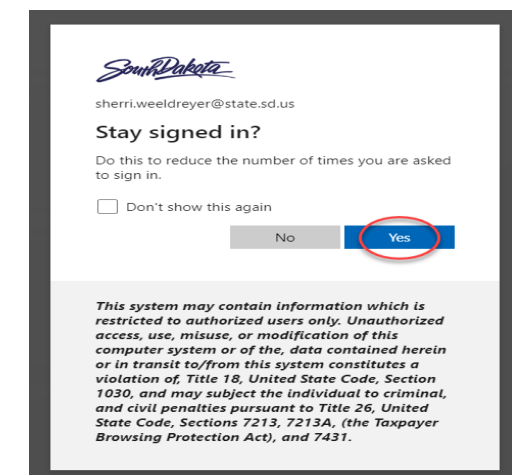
SouthDakota

sherri.weeldreyer@state.sd.us

Stay signed in?

Do this to reduce the number of times you are asked to sign in.

Don't show this again

No

Yes

This system may contain information which is restricted to authorized users only. Unauthorized access, use, misuse, or modification of this computer system or of the, data contained herein or in transit to/from this system constitutes a violation of, Title 18, United State Code, Section 1030, and may subject the individual to criminal, and civil penalties pursuant to Title 26, United State Code, Sections 7213, 7213A, (the Taxpayer Browsing Protection Act), and 7431.